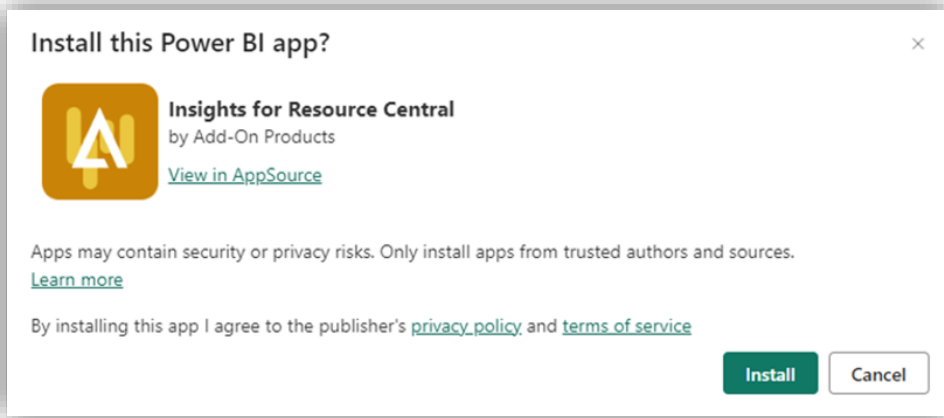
Install this Power BI app?

×

Insights for Resource Central
by Add-On Products
View in AppSource

Apps may contain security or privacy risks. Only install apps from trusted authors and sources.
Learn more

By installing this app I agree to the publisher's privacy policy and terms of service

Install

Cancel